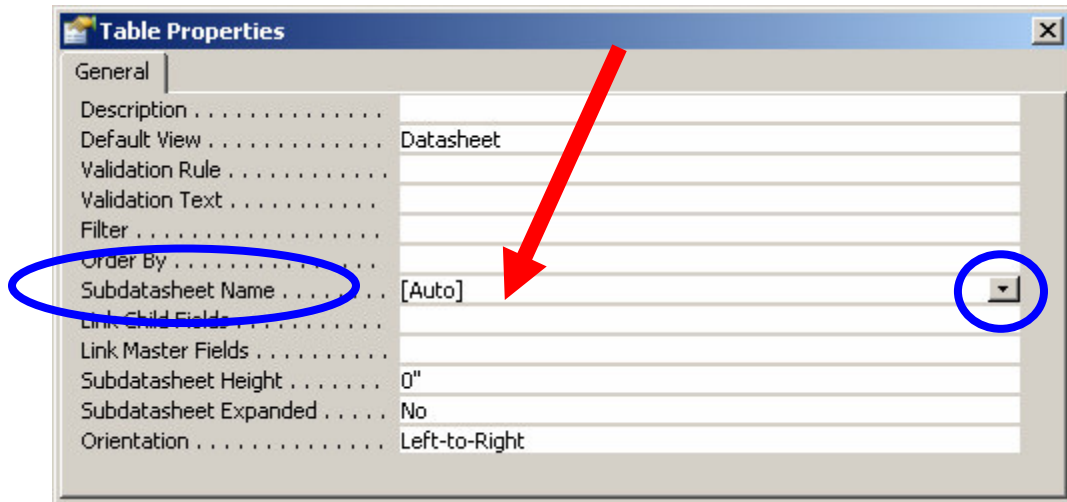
Table Properties

General

| | |
|---|---|
| Description . . . . . . . . . . . . . . . . | |
| Default View . . . . . . . . . . . . . . | Datasheet |
| Validation Rule . . . . . . . . . . . . | |
| Validation Text . . . . . . . . . . . | |
| Filter . . . . . . . . . . . . . . . . . . . | |
| Order By . . . . . . . . . . . . . . . . | |
| Subdatasheet Name . . . . . . . . | [Auto] |
| Link Child Fields . . . . . . . . . . | |
| Link Master Fields . . . . . . . . . | |
| Subdatasheet Height . . . . . . . | 0" |
| Subdatasheet Expanded . . . . . | No |
| Orientation . . . . . . . . . . . . . . | Left-to-Right |